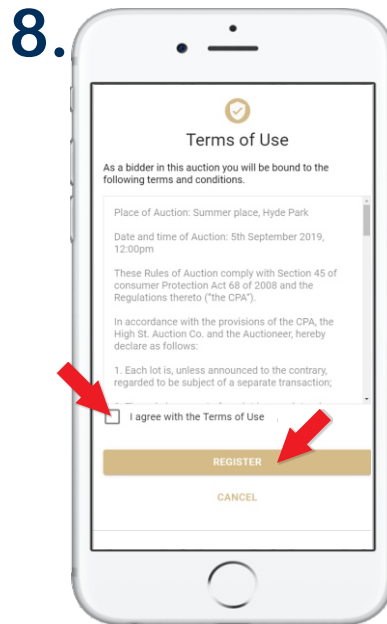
8.

Terms of Use

As a bidder in this auction you will be bound to the following terms and conditions.

Place of Auction: Summer place, Hyde Park

Date and time of Auction: 5th September 2019, 12:00pm

These Rules of Auction comply with Section 45 of consumer Protection Act 68 of 2008 and the Regulations thereto ("the CPA").

In accordance with the provisions of the CPA, the High St. Auction Co. and the Auctioneer, hereby declare as follows:

1. Each lot is, unless announced to the contrary, regarded to be subject of a separate transaction;

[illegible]

I agree with the Terms of Use

REGISTER

CANCEL